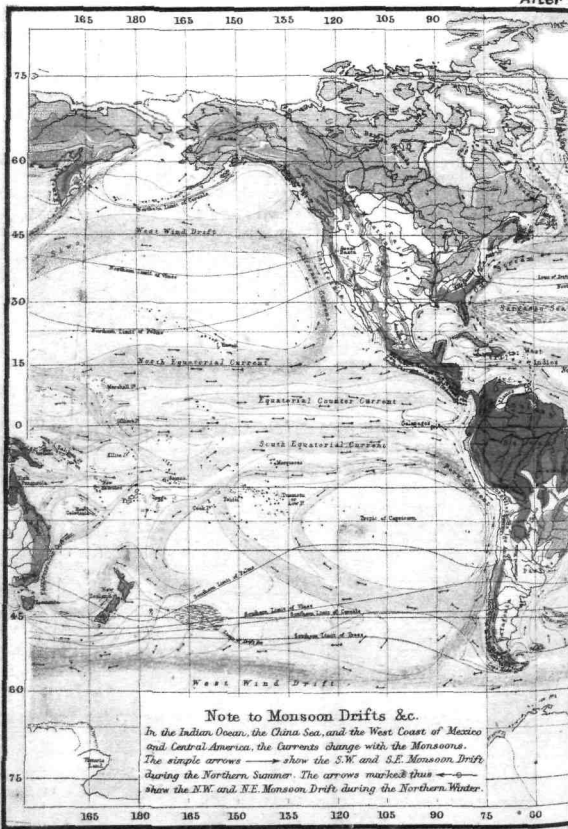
After

165 180 165 150 135 120 105 90

75
60
45
30
15
0
15
30
45
60
75

West Wind Drift

Northern Limit of Whales

Northern Limit of Palms

North Equatorial Current

Equatorial Counter Current

South Equatorial Current

Sargasso Sea

Tropic of Capricorn

Southern Limit of Palms

Southern Limit of Whales

Southern Limit of Cereals

Southern Limit of Trees

West Wind Drift

Note to Monsoon Drifts &c.

In the Indian Ocean, the China Sea, and the West Coast of Mexico and Central America, the Currents change with the Monsoons. The simple arrows ⟶ show the S.W. and S.E. Monsoon Drift during the Northern Summer. The arrows marked thus show the N.W. and N.E. Monsoon Drift during the Northern Winter.

165 180 165 150 135 120 105 90 75 60